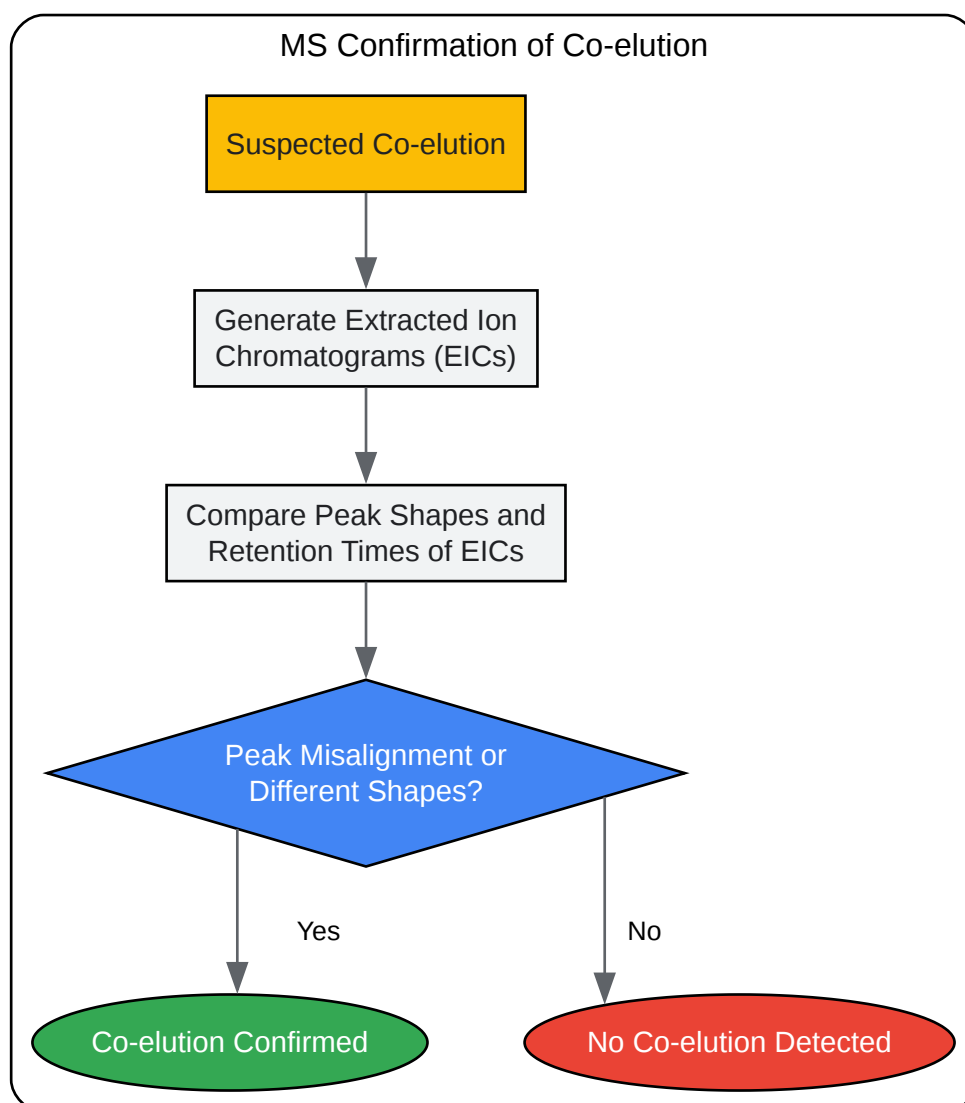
MS Confirmation of Co-elution

Suspected Co-elution

Generate Extracted Ion Chromatograms (EICs)

Compare Peak Shapes and Retention Times of EICs

Peak Misalignment or Different Shapes?

Yes

No

Co-elution Confirmed

No Co-elution Detected